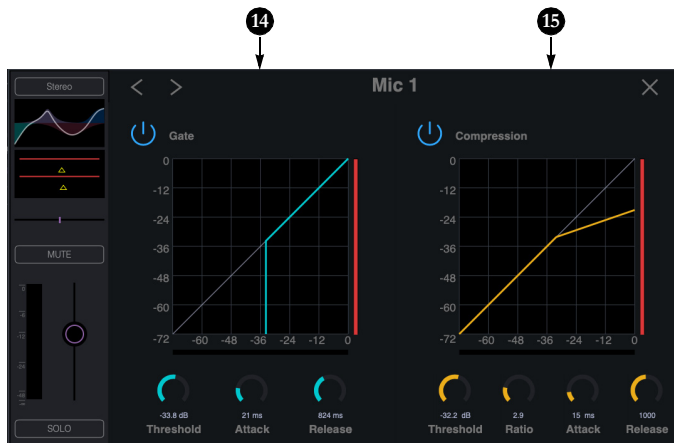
14

15

Stereo

MUTE

SOLO

< >

Mic 1

X

Gate

0
-12
-24
-36
-48
-60
-72
-60 -48 -36 -24 -12 0

-33.8 dB
Threshold

21 ms
Attack

824 ms
Release

Compression

0
-12
-24
-36
-48
-60
-72
-60 -48 -36 -24 -12 0

-32.2 dB
Threshold

2.9
Ratio

15 ms
Attack

1000
Release